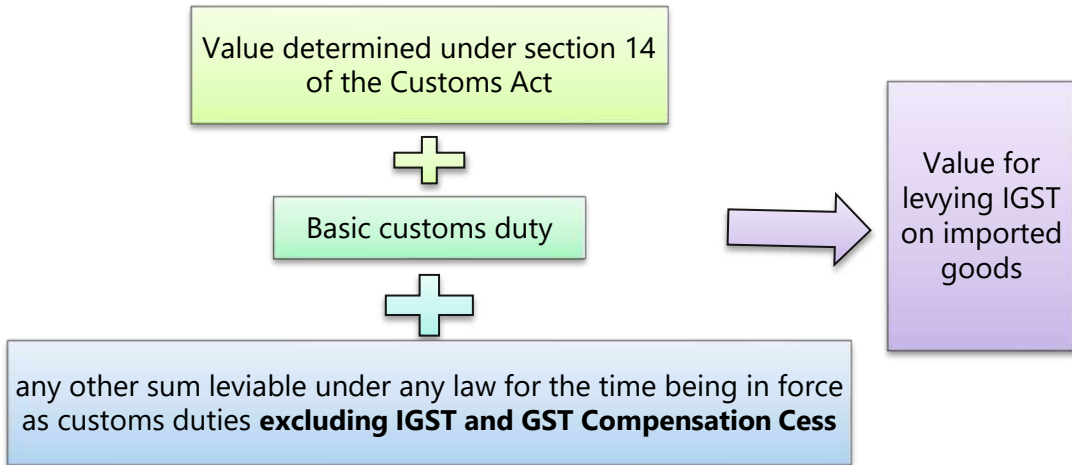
Value determined under section 14 of the Customs Act

Basic customs duty

any other sum leviable under any law for the time being in force as customs duties **excluding IGST and GST Compensation Cess**

Value for levying IGST on imported goods